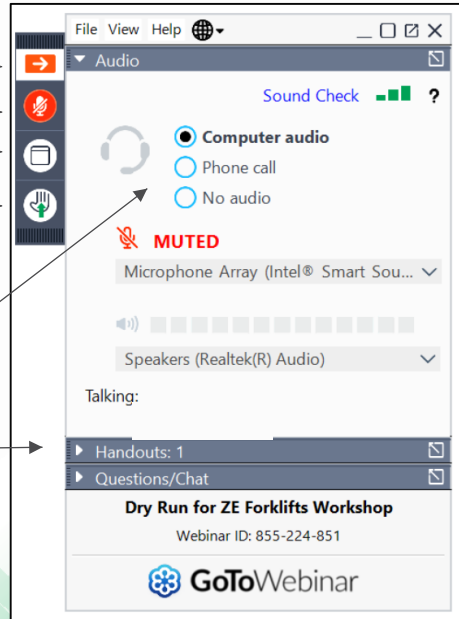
File View Help

Audio

Sound Check ?

Computer audio

Phone call

No audio

MUTED

Microphone Array (Intel® Smart Sou...

Speakers (Realtek(R) Audio)

Talking:

Handouts: 1

Questions/Chat

Dry Run for ZE Forklifts Workshop

Webinar ID: 855-224-851

GoToWebinar